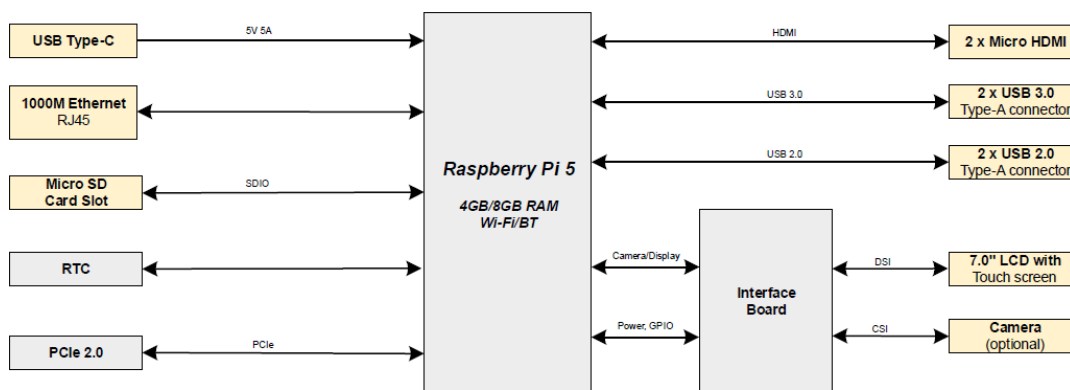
USB Type-C

5V 5A

1000M Ethernet
RJ45

Micro SD
Card Slot

SDIO

RTC

PCIe 2.0

PCIe

Raspberry Pi 5

4GB/8GB RAM
Wi-Fi/BT

HDMI

2 x Micro HDMI

USB 3.0

2 x USB 3.0
Type-A connector

USB 2.0

2 x USB 2.0
Type-A connector

Camera/Display

Power, GPIO

Interface
Board

DSI

7.0" LCD with
Touch screen

CSI

Camera
(optional)